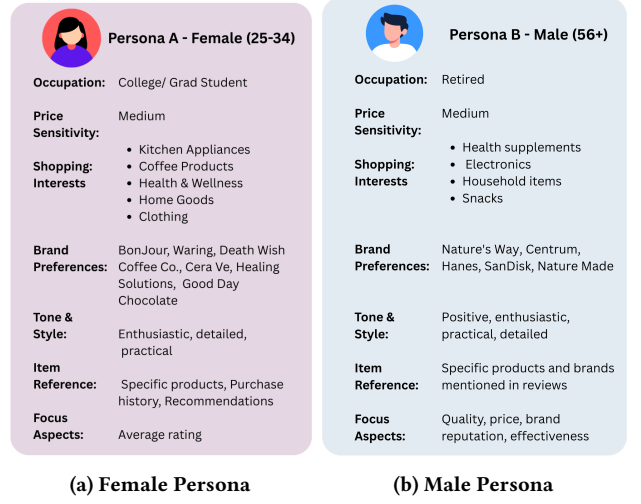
Persona A - Female (25-34)

Occupation: College/ Grad Student

Price Sensitivity: Medium

Shopping: Interests
- Kitchen Appliances
- Coffee Products
- Health & Wellness
- Home Goods
- Clothing

Brand Preferences: BonJour, Waring, Death Wish Coffee Co., Cera Ve, Healing Solutions, Good Day Chocolate

Tone & Style: Enthusiastic, detailed, practical

Item Reference: Specific products, Purchase history, Recommendations

Focus Aspects: Average rating

(a) Female Persona

Persona B - Male (56+)

Occupation: Retired

Price Sensitivity: Medium

Shopping: Interests
- Health supplements
- Electronics
- Household items
- Snacks

Brand Preferences: Nature's Way, Centrum, Hanes, SanDisk, Nature Made

Tone & Style: Positive, enthusiastic, practical, detailed

Item Reference: Specific products and brands mentioned in reviews

Focus Aspects: Quality, price, brand reputation, effectiveness

(b) Male Persona